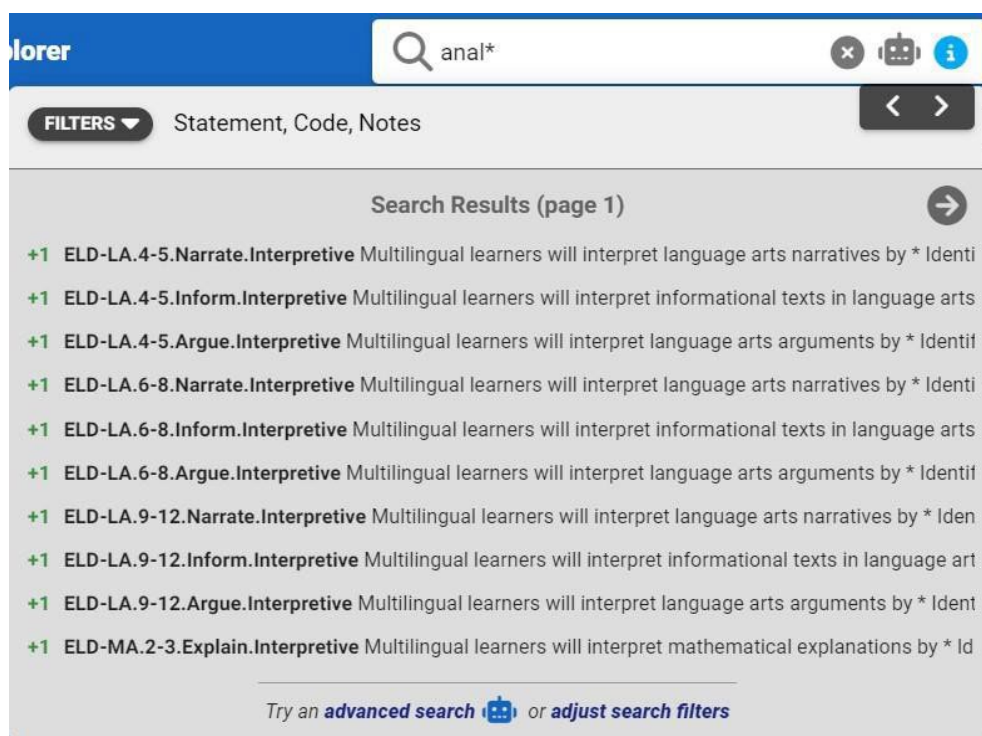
plorer

anal*

FILTERS Statement, Code, Notes

Search Results (page 1)

+1 ELD-LA.4-5.Narrate.Interpretive Multilingual learners will interpret language arts narratives by * Identi

+1 ELD-LA.4-5.Inform.Interpretive Multilingual learners will interpret informational texts in language arts

+1 ELD-LA.4-5.Argue.Interpretive Multilingual learners will interpret language arts arguments by * Identif

+1 ELD-LA.6-8.Narrate.Interpretive Multilingual learners will interpret language arts narratives by * Identi

+1 ELD-LA.6-8.Inform.Interpretive Multilingual learners will interpret informational texts in language arts

+1 ELD-LA.6-8.Argue.Interpretive Multilingual learners will interpret language arts arguments by * Identif

+1 ELD-LA.9-12.Narrate.Interpretive Multilingual learners will interpret language arts narratives by * Iden

+1 ELD-LA.9-12.Inform.Interpretive Multilingual learners will interpret informational texts in language art

+1 ELD-LA.9-12.Argue.Interpretive Multilingual learners will interpret language arts arguments by * Ident

+1 ELD-MA.2-3.Explain.Interpretive Multilingual learners will interpret mathematical explanations by * Id

Try an advanced search or adjust search filters